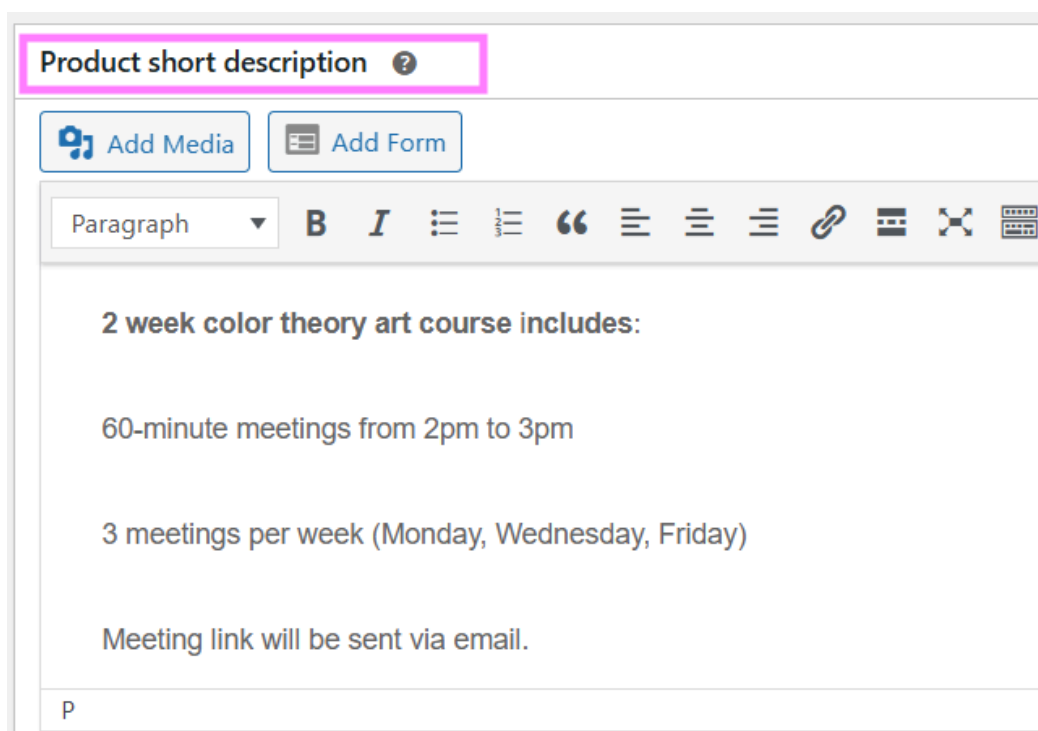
Product short description

Add Media

Add Form

Paragraph

B I

2 week color theory art course includes:

60-minute meetings from 2pm to 3pm

3 meetings per week (Monday, Wednesday, Friday)

Meeting link will be sent via email.

P